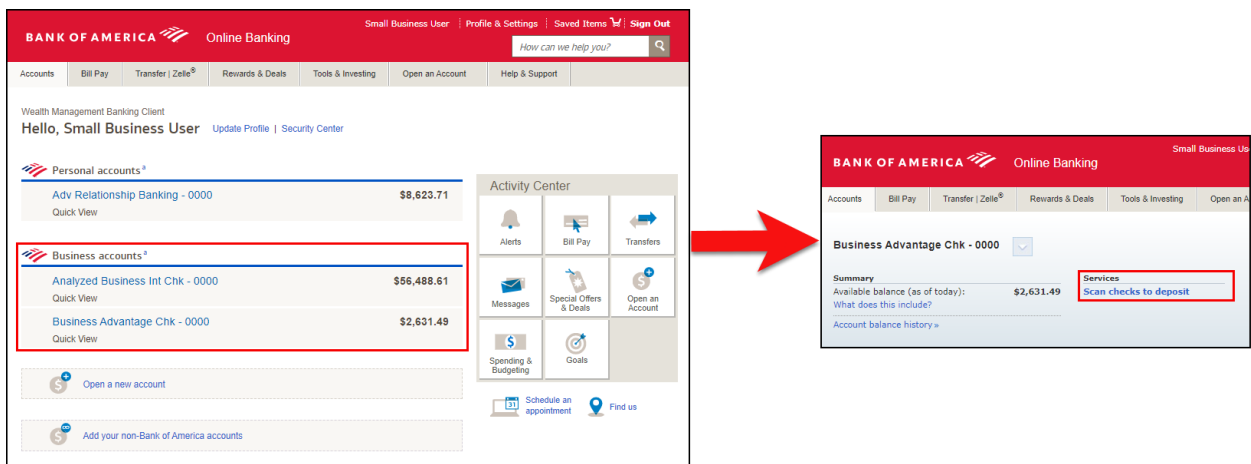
BANK OF AMERICA Online Banking

Small Business User | Profile & Settings | Saved Items | Sign Out

How can we help you?

Accounts | Bill Pay | Transfer | Zelle® | Rewards & Deals | Tools & Investing | Open an Account | Help & Support

Wealth Management Banking Client
Hello, Small Business User Update Profile | Security Center

Personal accounts$^a$

Adv Relationship Banking - 0000 $8,623.71
Quick View

Business accounts$^a$

Analyzed Business Int Chk - 0000 $56,488.61
Quick View

Business Advantage Chk - 0000 $2,631.49
Quick View

Open a new account

Add your non-Bank of America accounts

Activity Center

Alerts
Bill Pay
Transfers
Messages
Special Offers & Deals
Open an Account
Spending & Budgeting
Goals

Schedule an appointment
Find us

BANK OF AMERICA Online Banking

Small Business Us

Accounts | Bill Pay | Transfer | Zelle® | Rewards & Deals | Tools & Investing | Open an A

Business Advantage Chk - 0000

Summary
Available balance (as of today): $2,631.49
What does this include?

Account balance history »

Services
Scan checks to deposit